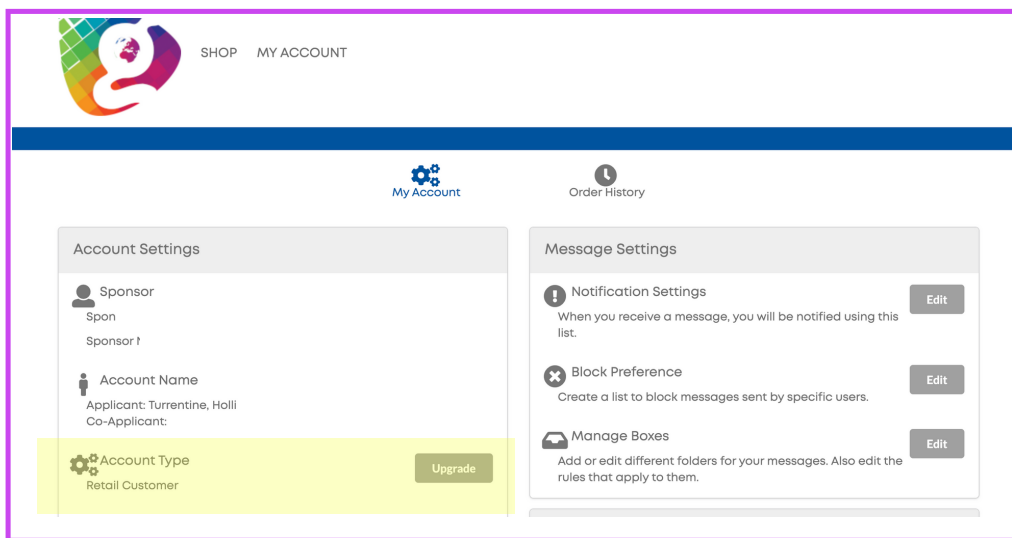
SHOP MY ACCOUNT

My Account

Order History

Account Settings

Sponsor

Spon

Sponsor I

Account Name

Applicant: Turrentine, Holli
Co-Applicant:

Account Type

Retail Customer

Upgrade

Message Settings

Notification Settings

When you receive a message, you will be notified using this list.

Edit

Block Preference

Create a list to block messages sent by specific users.

Edit

Manage Boxes

Add or edit different folders for your messages. Also edit the rules that apply to them.

Edit